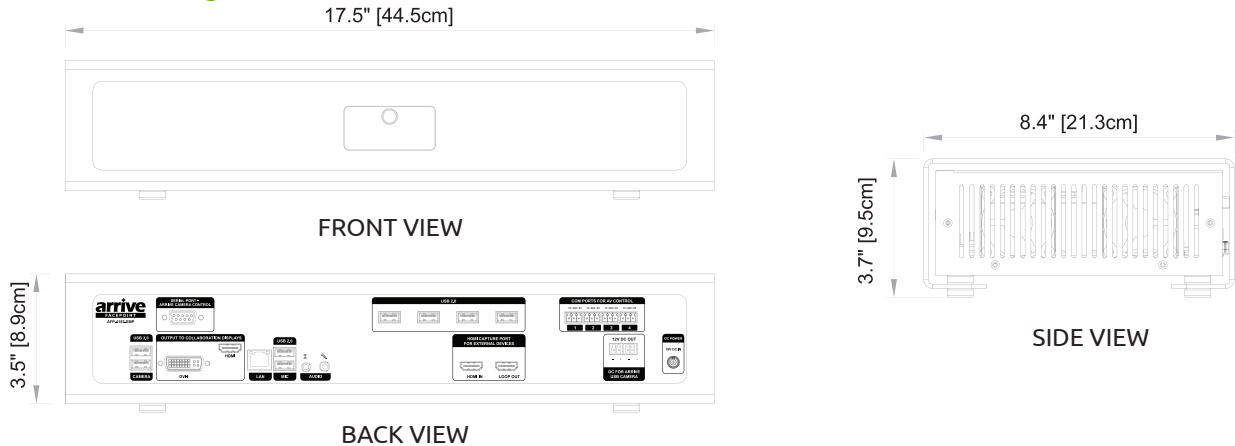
17.5" [44.5cm]

FRONT VIEW

8.4" [21.3cm]

3.7" [9.5cm]

SIDE VIEW

3.5" [8.9cm]

arrive
FACEPOINT
AFP-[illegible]

SERIAL PORT – ARRIVE CAMERA CONTROL

USB 3.0

CAMERA

OUTPUT TO COLLABORATION DISPLAYS

DVI
HDMI

LAN

USB 3.0

MIC

AUDIO

USB 3.0

HDMI CAPTURE PORT FOR EXTERNAL DEVICES

HDMI IN
LOOP OUT

COM PORTS FOR AV CONTROL

1 2 3 4

12V DC OUT

DC FOR ARRIVE USB CAMERA

DC POWER

BACK VIEW